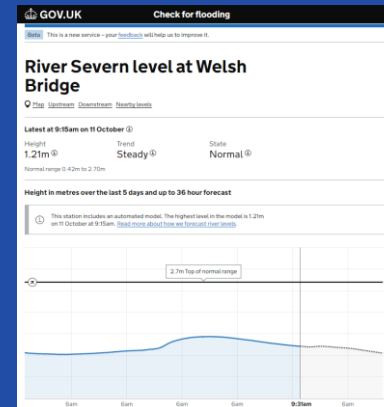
GOV.UK Check for flooding

Beta This is a new service – your feedback will help us to improve it.

River Severn level at Welsh Bridge

Map Upstream Downstream Nearby levels

Latest at 9:15am on 11 October

Height
1.21m

Trend
Steady

State
Normal

Normal range 0.42m to 2.70m

Height in metres over the last 5 days and up to 36 hour forecast

This station includes an automated model. The highest level in the model is 1.21m on 11 October at 9:15am. Read more about how we forecast river levels.

2.7m Top of normal range

6am 6am 6am 6am 6am 9:31am 6am